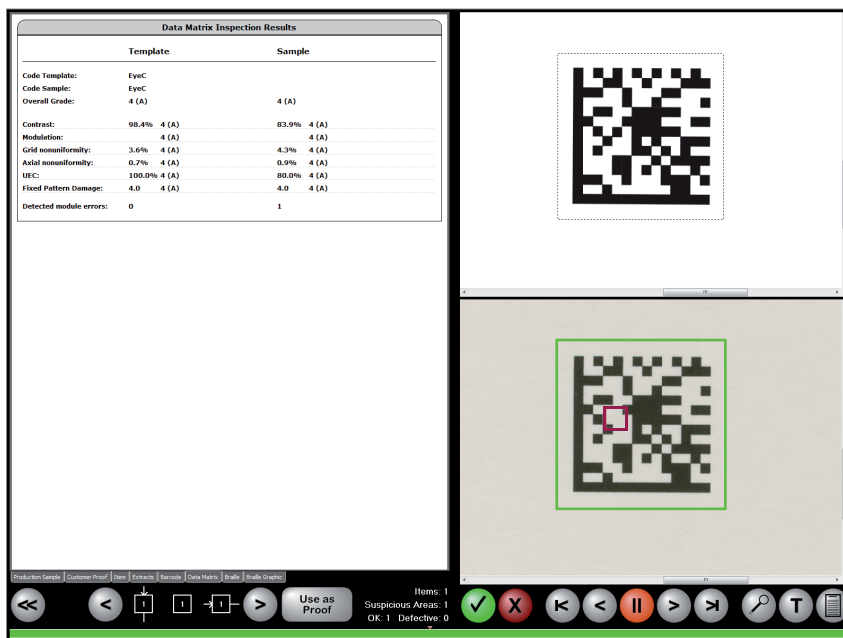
Data Matrix Inspection Results

| | Template | | Sample | |
|---|---|---|---|---|
| Code Template: | EyeC | | | |
| Code Sample: | EyeC | | | |
| Overall Grade: | 4 (A) | | 4 (A) | |
| Contrast: | 98.4% | 4 (A) | 83.9% | 4 (A) |
| Modulation: | | 4 (A) | | 4 (A) |
| Grid nonuniformity: | 3.6% | 4 (A) | 4.3% | 4 (A) |
| Axial nonuniformity: | 0.7% | 4 (A) | 0.9% | 4 (A) |
| UEC: | 100.0% | 4 (A) | 80.0% | 4 (A) |
| Fixed Pattern Damage: | 4.0 | 4 (A) | 4.0 | 4 (A) |
| Detected module errors: | 0 | | 1 | |

Production Sample | Customer Proof | Item | Extracts | Barcode | Data Matrix | Braille | Braille Graphic

<< < 1 1 1 > Use as Proof

Items: 1
Suspicious Areas: 1
OK: 1 Defective: 0

T